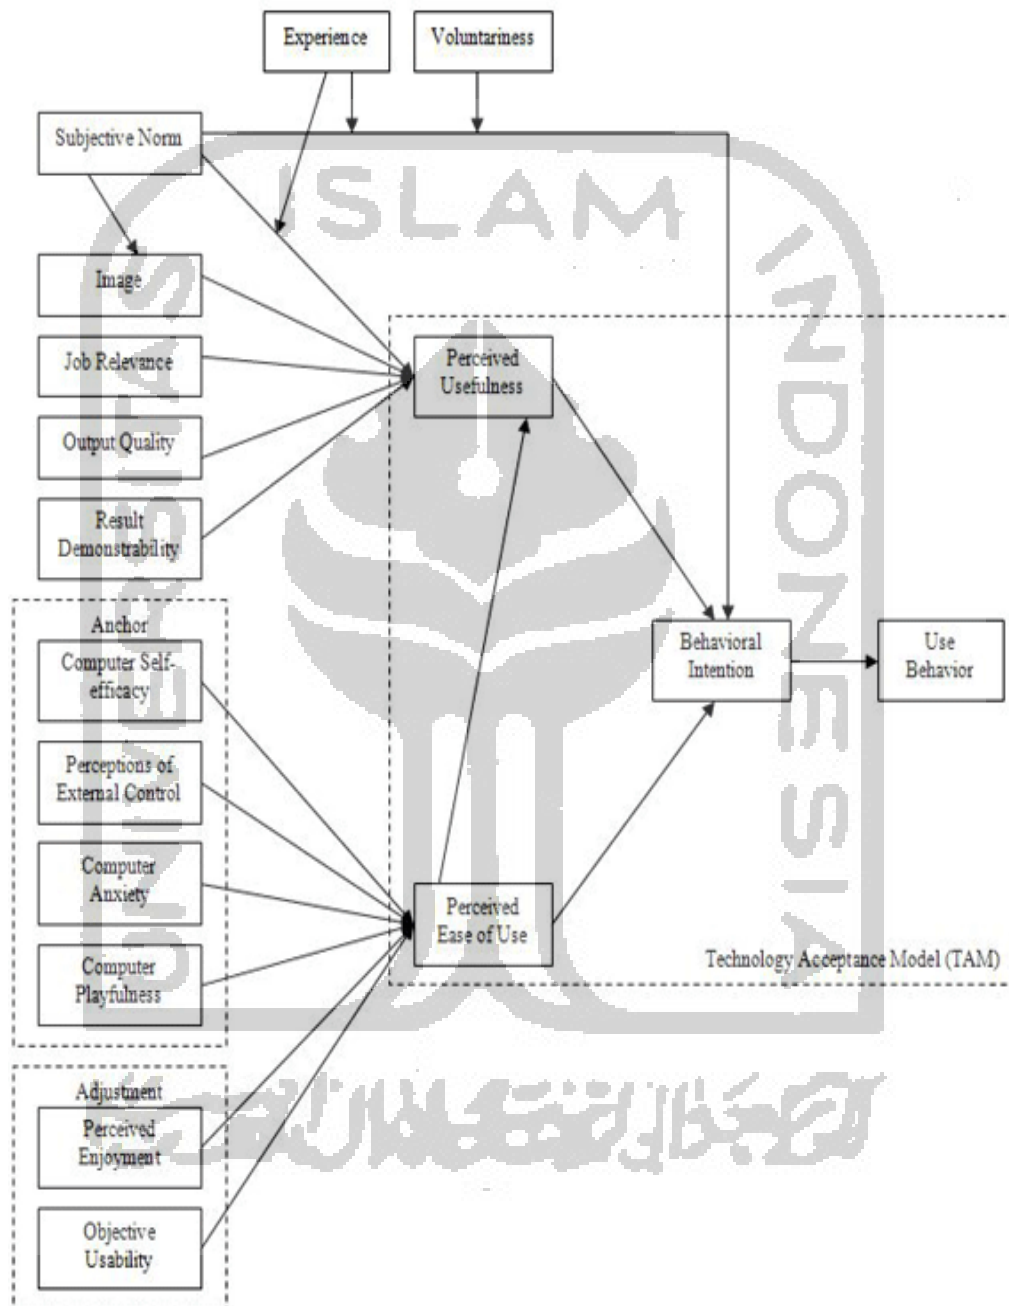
Experience

Voluntariness

Subjective Norm

Image

Job Relevance

Output Quality

Result Demonstrability

Anchor

Computer Self-efficacy

Perceptions of External Control

Computer Anxiety

Computer Playfulness

Adjustment

Perceived Enjoyment

Objective Usability

Perceived Usefulness

Perceived Ease of Use

Behavioral Intention

Use Behavior

Technology Acceptance Model (TAM)

ISLAM

INDONESIA

UNIVERSITAS